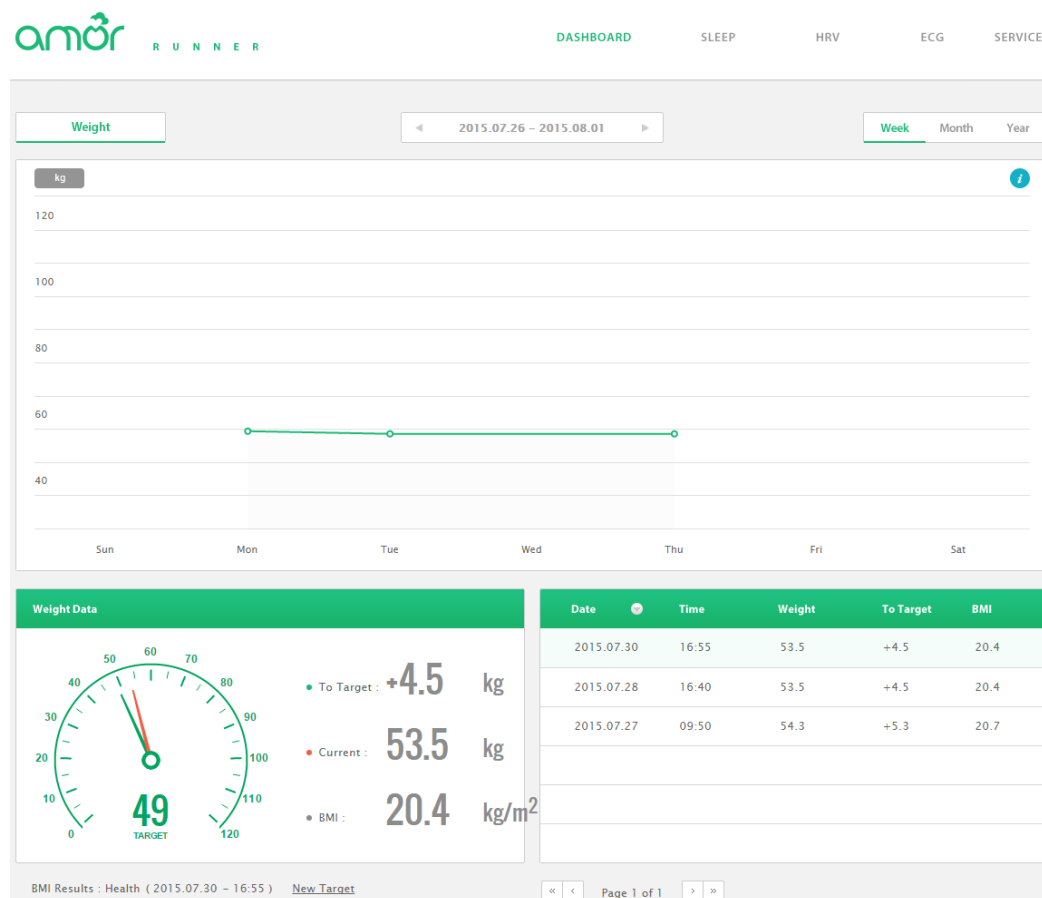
amor RUNNER

DASHBOARD SLEEP HRV ECG SERVICE

Weight

◄ 2015.07.26 – 2015.08.01 ►

Week Month Year

kg

i

120

100

80

60

40

Sun Mon Tue Wed Thu Fri Sat

Weight Data

0 10 20 30 40 50 60 70 80 90 100 110 120

49
TARGET

To Target : +4.5 kg

Current : 53.5 kg

BMI : 20.4 kg/$m^2$

| Date | Time | Weight | To Target | BMI |
|---|---|---|---|---|
| 2015.07.30 | 16:55 | 53.5 | +4.5 | 20.4 |
| 2015.07.28 | 16:40 | 53.5 | +4.5 | 20.4 |
| 2015.07.27 | 09:50 | 54.3 | +5.3 | 20.7 |

BMI Results : Health ( 2015.07.30 – 16:55 ) New Target

« ‹ Page 1 of 1 › »